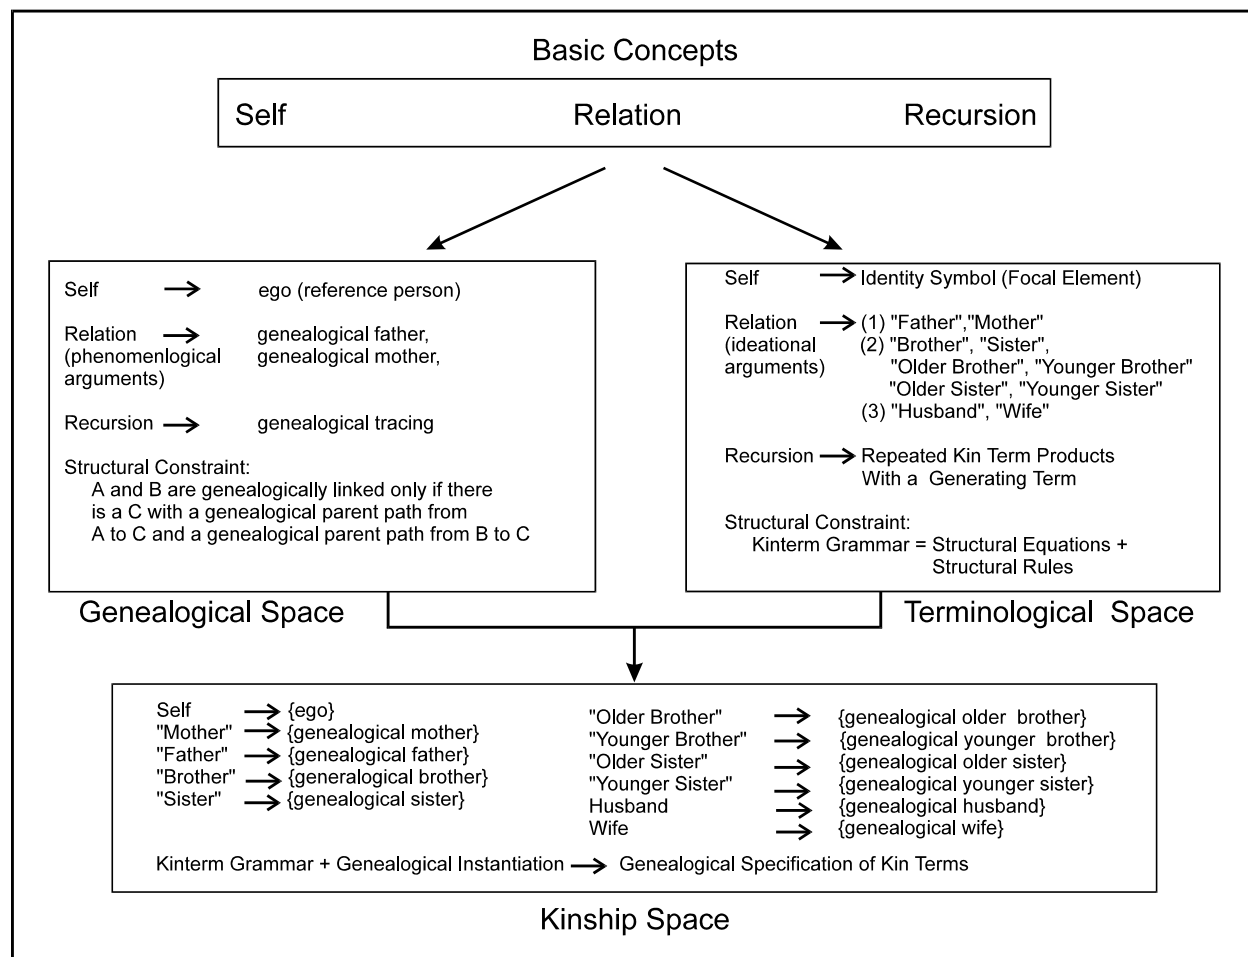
Basic Concepts

Self Relation Recursion

Self → ego (reference person)

Relation (phenomenlogical arguments) → genealogical father, genealogical mother,

Recursion → genealogical tracing

Structural Constraint:
A and B are genealogically linked only if there is a C with a genealogical parent path from A to C and a genealogical parent path from B to C

Genealogical Space

Self → Identity Symbol (Focal Element)

Relation (ideational arguments) → (1) "Father","Mother"
(2) "Brother", "Sister",
"Older Brother", "Younger Brother"
"Older Sister", "Younger Sister"
(3) "Husband", "Wife"

Recursion → Repeated Kin Term Products With a Generating Term

Structural Constraint:
Kinterm Grammar = Structural Equations + Structural Rules

Terminological Space

Self → {ego}
"Mother" → {genealogical mother}
"Father" → {genealogical father}
"Brother" → {generalogical brother}
"Sister" → {genealogical sister}

"Older Brother" → {genealogical older brother}
"Younger Brother" → {genealogical younger brother}
"Older Sister" → {genealogical older sister}
"Younger Sister" → {genealogical younger sister}
Husband → {genealogical husband}
Wife → {genealogical wife}

Kinterm Grammar + Genealogical Instantiation → Genealogical Specification of Kin Terms

Kinship Space